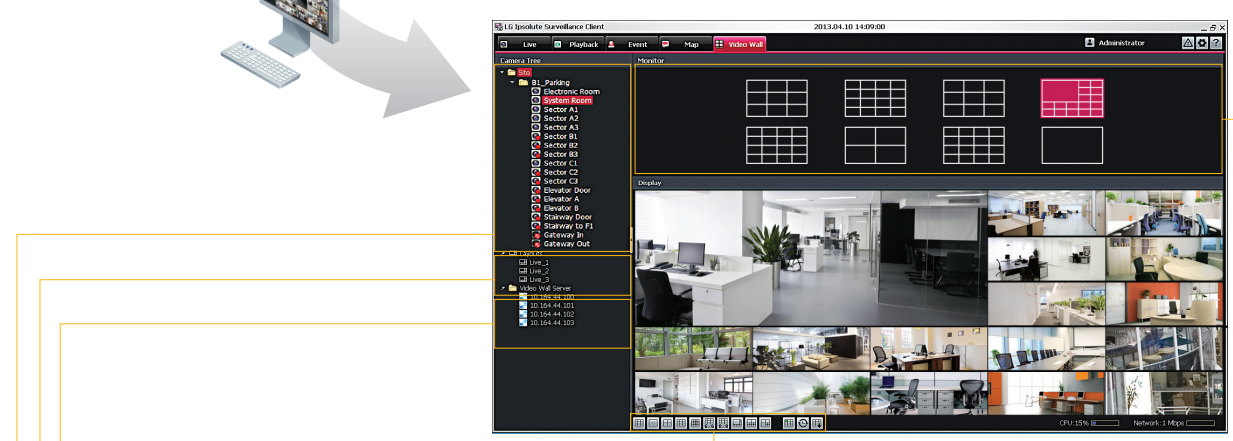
LG Ipsolute Surveillance Client
2013.04.10 14:09:00

Live
Playback
Event
Map
Video Wall
Administrator

Camera Tree
Site
B1_Parking
Electronic Room
System Room
Sector A1
Sector A2
Sector A3
Sector B1
Sector B2
Sector B3
Sector C1
Sector C2
Sector C3
Elevator Door
Elevator A
Elevator B
Stairway Door
Stairway to F1
Gateway In
Gateway Out
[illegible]
Live_1
Live_2
Live_3
Video Wall Server
10.164.44.100
10.164.44.101
10.164.44.102
10.164.44.103

Monitor

Display

CPU:15%
Network: 1 Mbps